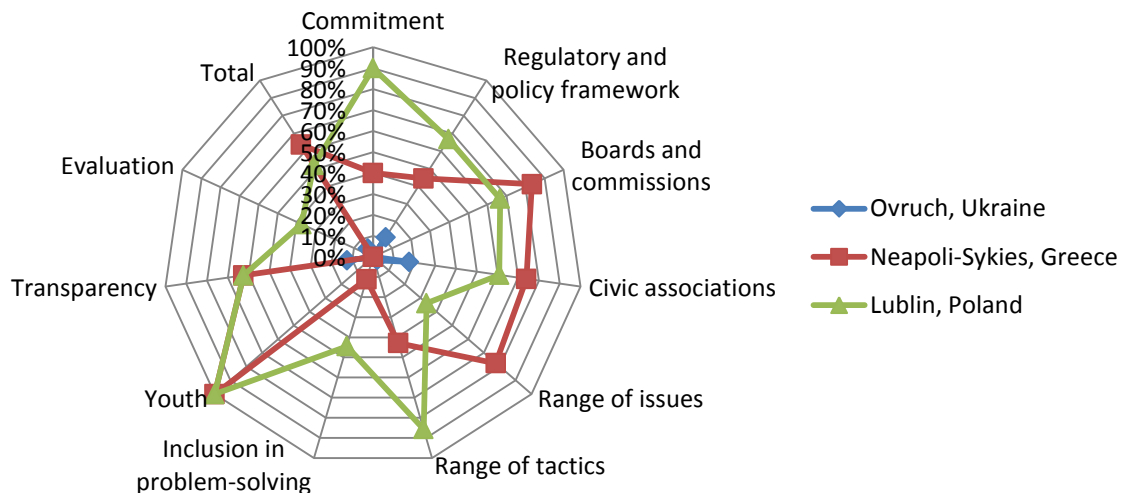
Commitment

Regulatory and policy framework

Boards and commissions

Civic associations

Range of issues

Range of tactics

Inclusion in problem-solving

Youth

Transparency

Evaluation

Total

100%
90%
80%
70%
60%
50%
40%
30%
20%
10%
0%

Ovruch, Ukraine
Neapoli-Sykies, Greece
Lublin, Poland